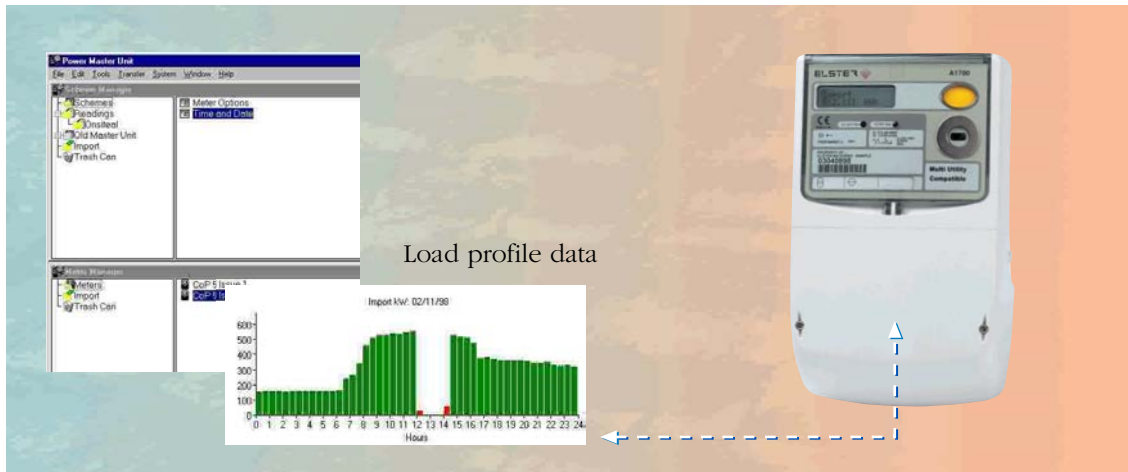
Power Master Unit

File Edit Tools Transfer System Window Help

Scheme Manager

Schemes
Readings
Onsiteal
Old Master Unit
Import
Trash Can

Meter Options
Time and Date

Meter Manager

Meters
Import
Trash Can

CoP 5 Issue 1
CoP 5 Is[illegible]

Load profile data

Import kW: 02/11/98

600
500
400
300
200
100
0

0 1 2 3 4 5 6 7 8 9 10 11 12 13 14 15 16 17 18 19 20 21 22 23 24

Hours

ELSTER
A1700

Import
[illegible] kWh

CE

Multi Utility Compatible